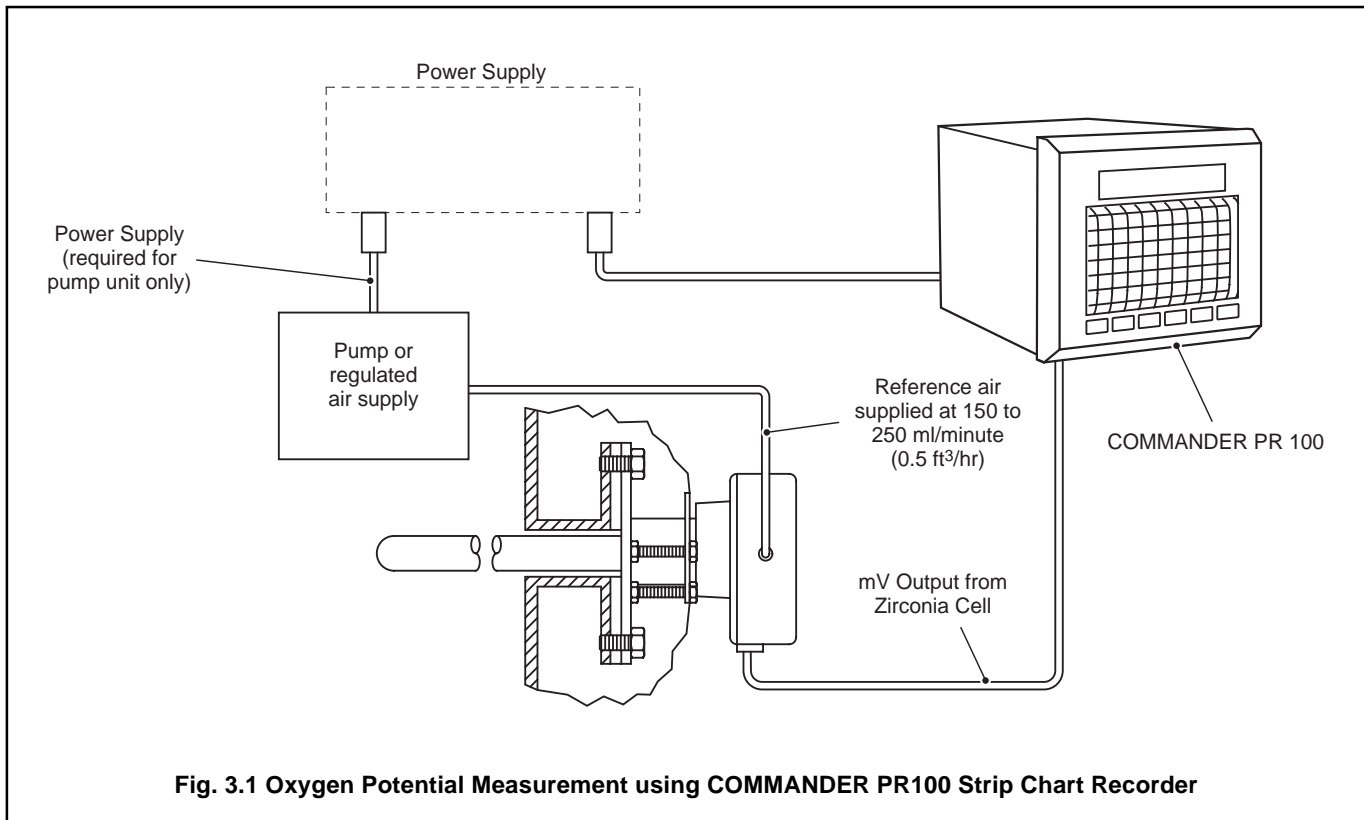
Power Supply

Power Supply (required for pump unit only)

Pump or regulated air supply

Reference air supplied at 150 to 250 ml/minute (0.5 ft$^3$/hr)

COMMANDER PR 100

mV Output from Zirconia Cell

Fig. 3.1 Oxygen Potential Measurement using COMMANDER PR100 Strip Chart Recorder